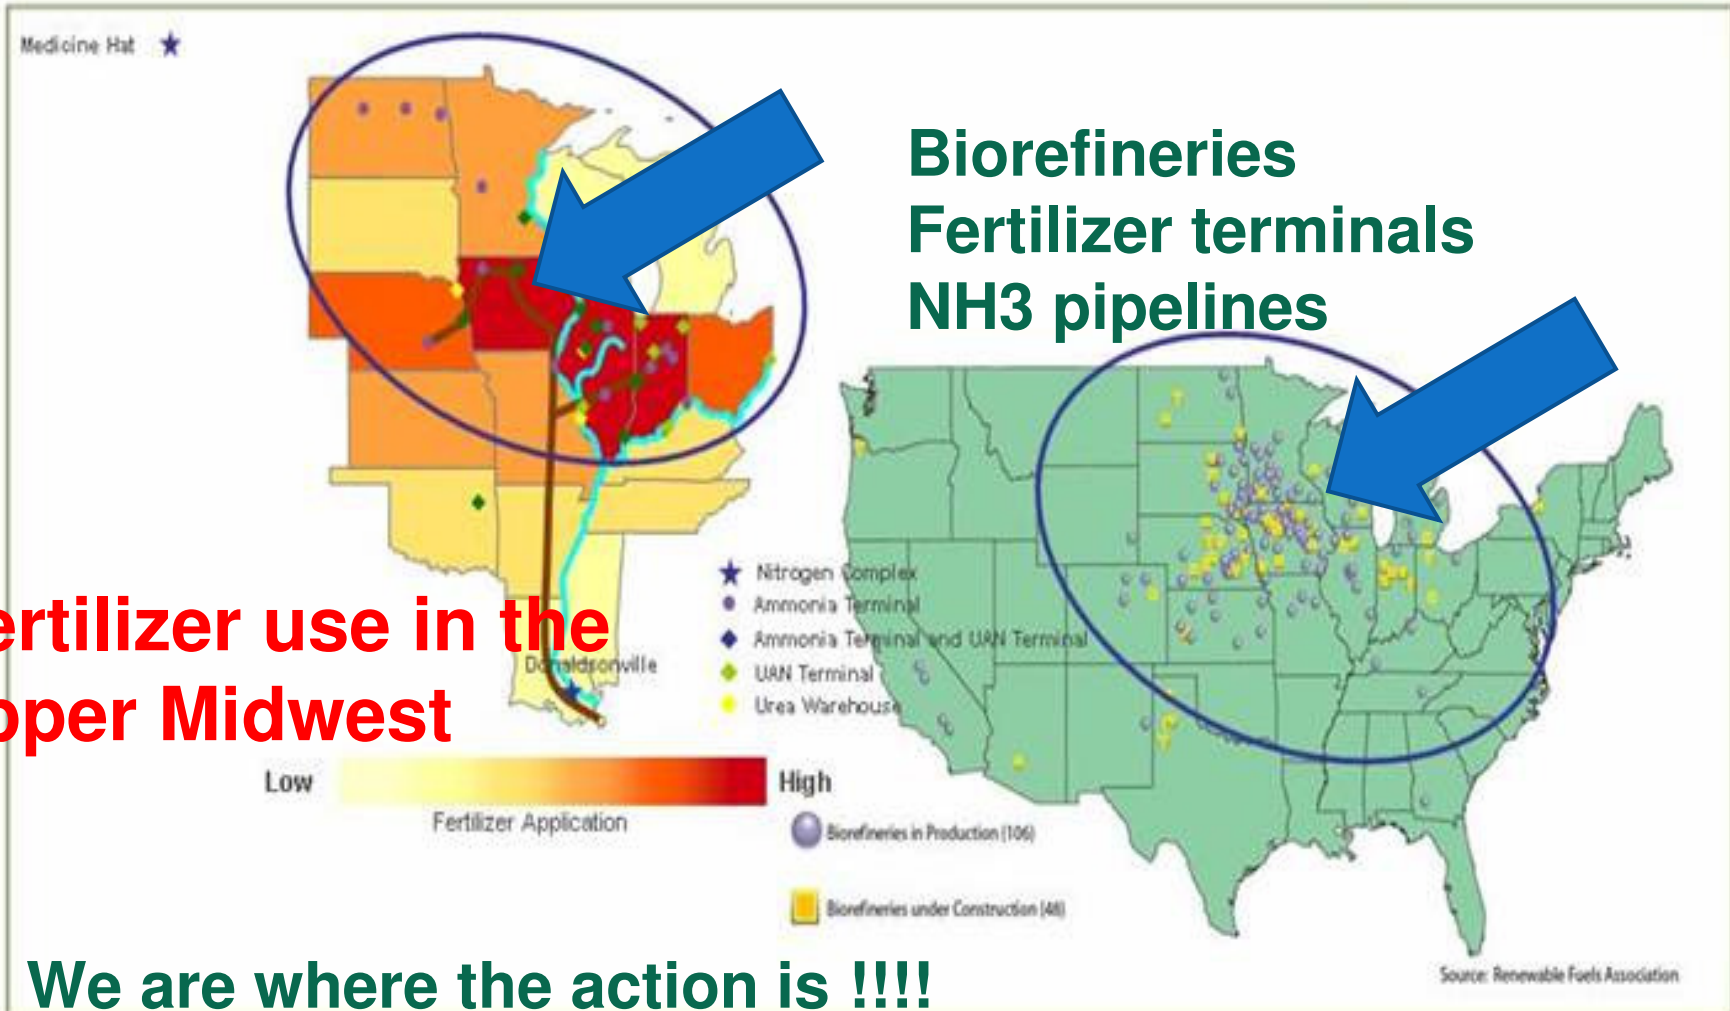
Medicine Hat

Biorefineries
Fertilizer terminals
NH3 pipelines

ertilizer use in the
pper Midwest

Donaldsonville

Nitrogen Complex
Ammonia Terminal
Ammonia Terminal and UAN Terminal
UAN Terminal
Urea Warehouse

Low
High
Fertilizer Application

Biorefineries in Production (106)

Biorefineries under Construction (48)

Source: Renewable Fuels Association

We are where the action is !!!!